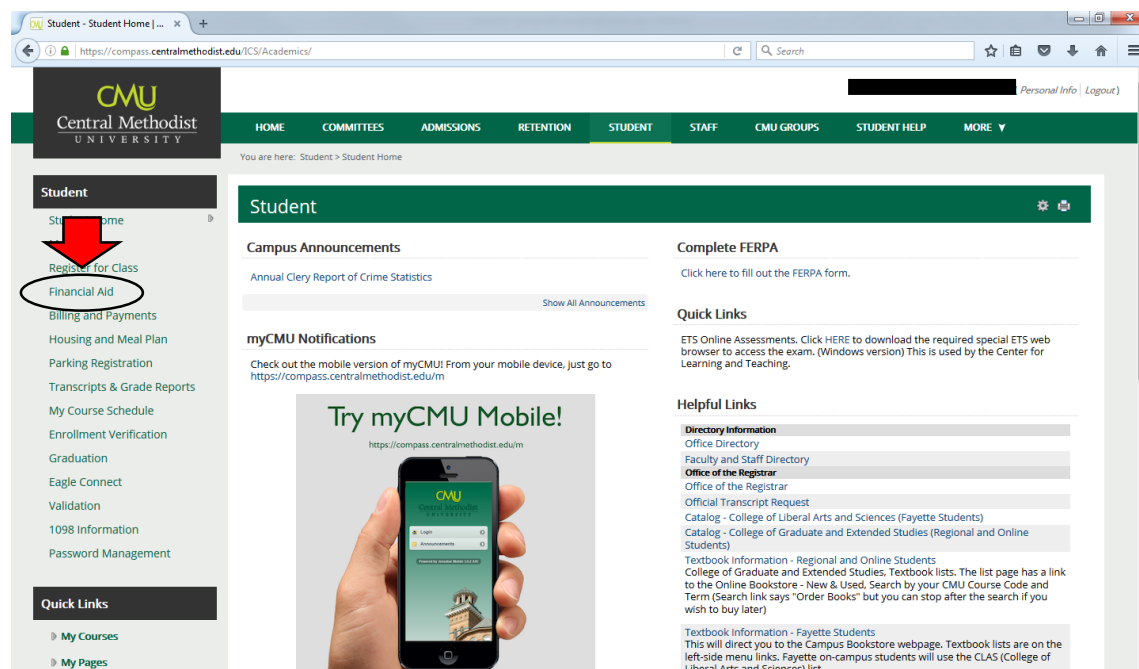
Student - Student Home | ...

https://compass.centralmethodist.edu/ICS/Academics/

Search

CMU
Central Methodist
UNIVERSITY

( Personal Info | Logout )

HOME COMMITTEES ADMISSIONS RETENTION STUDENT STAFF CMU GROUPS STUDENT HELP MORE ▼

You are here: Student > Student Home

Student

Stu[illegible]ome

Register for Class
Financial Aid
Billing and Payments
Housing and Meal Plan
Parking Registration
Transcripts & Grade Reports
My Course Schedule
Enrollment Verification
Graduation
Eagle Connect
Validation
1098 Information
Password Management

Quick Links

My Courses
My Pages

Student

Campus Announcements

Annual Clery Report of Crime Statistics

Show All Announcements

myCMU Notifications

Check out the mobile version of myCMU! From your mobile device, just go to https://compass.centralmethodist.edu/m

Try myCMU Mobile!
https://compass.centralmethodist.edu/m

CMU
Central Methodist
UNIVERSITY
Login
Announcements

Complete FERPA

Click here to fill out the FERPA form.

Quick Links

ETS Online Assessments. Click HERE to download the required special ETS web browser to access the exam. (Windows version) This is used by the Center for Learning and Teaching.

Helpful Links

Directory Information
Office Directory
Faculty and Staff Directory
Office of the Registrar
Office of the Registrar
Official Transcript Request
Catalog - College of Liberal Arts and Sciences (Fayette Students)
Catalog - College of Graduate and Extended Studies (Regional and Online Students)
Textbook Information - Regional and Online Students
College of Graduate and Extended Studies, Textbook lists. The list page has a link to the Online Bookstore - New & Used, Search by your CMU Course Code and Term (Search link says "Order Books" but you can stop after the search if you wish to buy later)
Textbook Information - Fayette Students
This will direct you to the Campus Bookstore webpage. Textbook lists are on the left-side menu links. Fayette on-campus students will use the CLAS (College of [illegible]